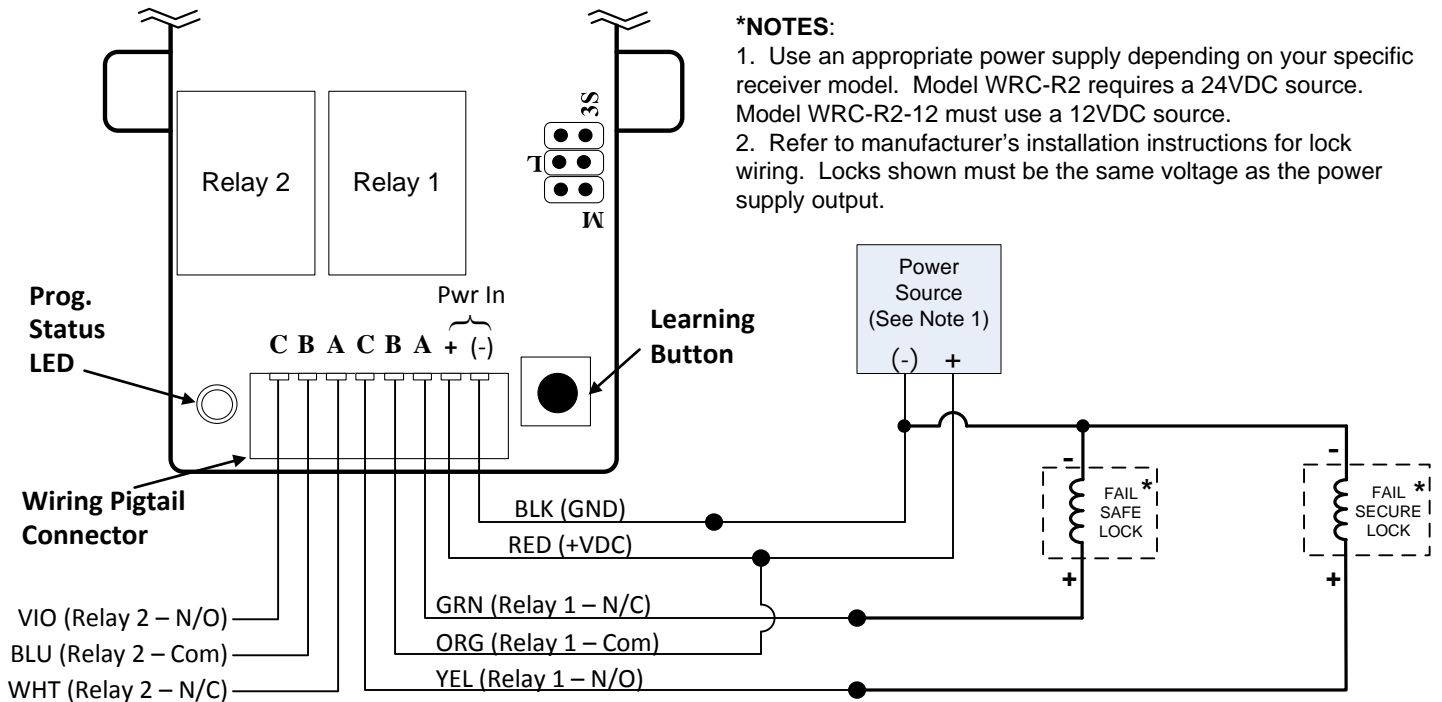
*NOTES:
1. Use an appropriate power supply depending on your specific receiver model. Model WRC-R2 requires a 24VDC source. Model WRC-R2-12 must use a 12VDC source.
2. Refer to manufacturer's installation instructions for lock wiring. Locks shown must be the same voltage as the power supply output.

Relay 2
Relay 1
SS
L
M

Prog. Status LED

Pwr In
C B A C B A + (-)

Learning Button

Power Source (See Note 1)
(-) +

Wiring Pigtail Connector

BLK (GND)
RED (+VDC)
GRN (Relay 1 – N/C)
ORG (Relay 1 – Com)
YEL (Relay 1 – N/O)

VIO (Relay 2 – N/O)
BLU (Relay 2 – Com)
WHT (Relay 2 – N/C)

-
FAIL SAFE LOCK *
+

-
FAIL SECURE LOCK *
+